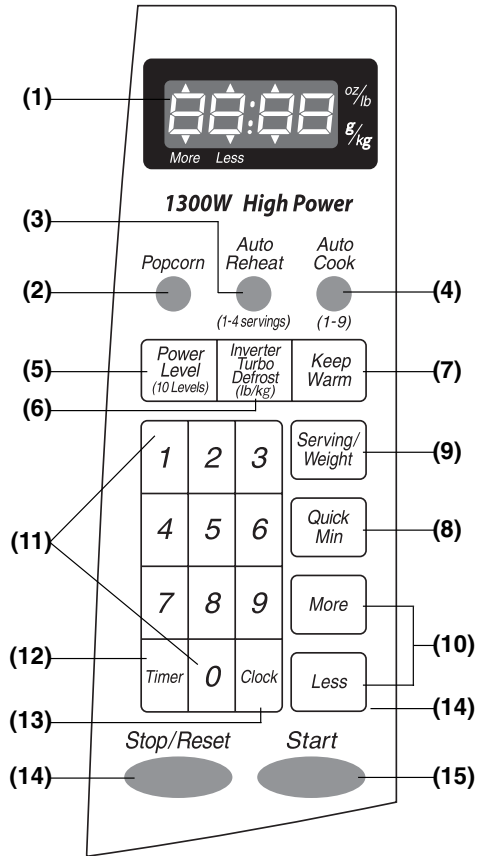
(1)
88:88
oz/lb
g/kg
More Less

1300W High Power

(3)
Auto Reheat
(1-4 servings)
(2) Popcorn
Auto Cook
(1-9)
(4)

(5) Power Level (10 Levels)
Inverter Turbo Defrost (lb/kg)
Keep Warm (7)
(6)

1 2 3
4 5 6
7 8 9
Timer 0 Clock
(11)
(12)
(13)

Serving/ Weight (9)
Quick Min (8)
More
Less
(10)
(14)

Stop/Reset Start
(14) (15)